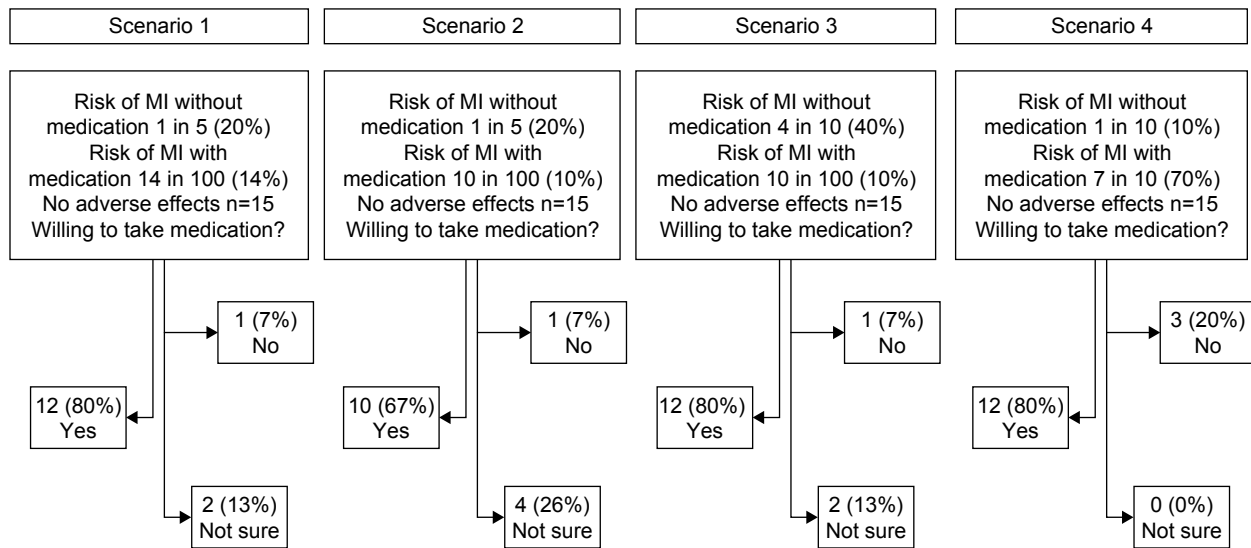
Scenario 1

Risk of MI without medication 1 in 5 (20%)
Risk of MI with medication 14 in 100 (14%)
No adverse effects n=15
Willing to take medication?

1 (7%)
No

12 (80%)
Yes

2 (13%)
Not sure

Scenario 2

Risk of MI without medication 1 in 5 (20%)
Risk of MI with medication 10 in 100 (10%)
No adverse effects n=15
Willing to take medication?

1 (7%)
No

10 (67%)
Yes

4 (26%)
Not sure

Scenario 3

Risk of MI without medication 4 in 10 (40%)
Risk of MI with medication 10 in 100 (10%)
No adverse effects n=15
Willing to take medication?

1 (7%)
No

12 (80%)
Yes

2 (13%)
Not sure

Scenario 4

Risk of MI without medication 1 in 10 (10%)
Risk of MI with medication 7 in 10 (70%)
No adverse effects n=15
Willing to take medication?

3 (20%)
No

12 (80%)
Yes

0 (0%)
Not sure